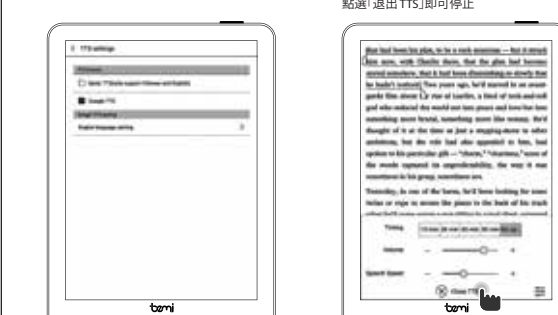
點選「退出TTS」即可停止

TTS settings

Speak TTS

Google TTS

English language setting

that had been his plan, to be a rock musician — but it struck him now, with Charlie there, that the plan had become moved somewhere, that it had been diminishing so slowly that he hadn't noticed. Two years ago, he'd started to an avant-garde film director, a rise at Lucifer, a kind of rock-and-roll god who seduced the world ten years and love has lost something more brand, something more like money. He'd thought of it at the time as just a stepping-stone to other ambitions, but the role had also appealed to him, had spoken to his particular gift — "charm," "charisma," none of the words captured its unpredictability, the way it was sometimes in his power, sometimes not.

Yesterday, in one of the bars, he'd been looking for some

Timing

Volume

Speech Speed

Close TTS

temi

temi